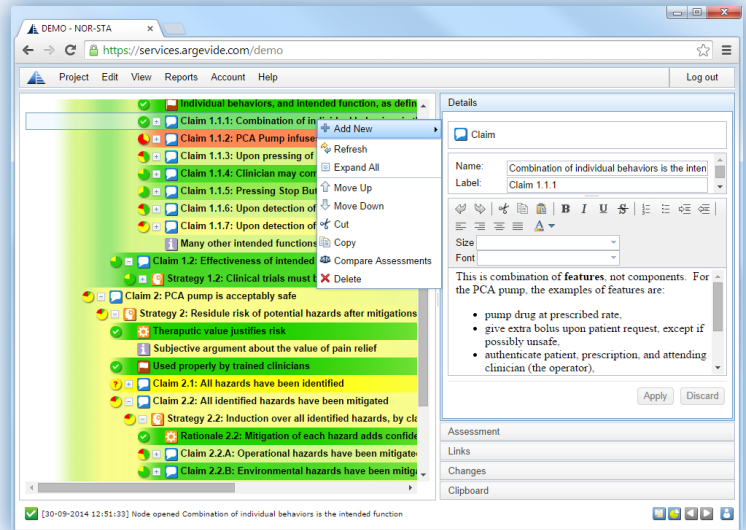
DEMO - NOR-STA

https://services.argevide.com/demo

Project Edit View Reports Account Help

Log out

Individual behaviors, and intended function, as defin

Claim 1.1.1: Combination of in

Claim 1.1.2: PCA Pump infuse

Claim 1.1.3: Upon pressing of

Claim 1.1.4: Clinician may com

Claim 1.1.5: Pressing Stop But

Claim 1.1.6: Upon detection of

Claim 1.1.7: Upon detection of

Many other intended functions

Claim 1.2: Effectiveness of intended

Strategy 1.2: Clinical trials must b

Claim 2: PCA pump is acceptably safe

Strategy 2: Residue risk of potential hazards after mitigations

Theraputic value justifies risk

Subjective argument about the value of pain relief

Used properly by trained clinicians

Claim 2.1: All hazards have been identified

Claim 2.2: All identified hazards have been mitigated

Strategy 2.2: Induction over all identified hazards, by cla

Rationale 2.2: Mitigation of each hazard adds confide

Claim 2.2.A: Operational hazards have been mitigate

Claim 2.2.B: Environmental hazards have been mitiga

Add New

Refresh

Expand All

Move Up

Move Down

Cut

Copy

Compare Assessments

Delete

Details

Claim

Name: Combination of individual behaviors is the inten

Label: Claim 1.1.1

Size

Font

This is combination of **features**, not components. For the PCA pump, the examples of features are:

- pump drug at prescribed rate,
- give extra bolus upon patient request, except if possibly unsafe,
- authenticate patient, prescription, and attending clinician (the operator),

Apply Discard

Assessment

Links

Changes

Clipboard

[30-09-2014 12:51:33] Node opened Combination of individual behaviors is the intended function